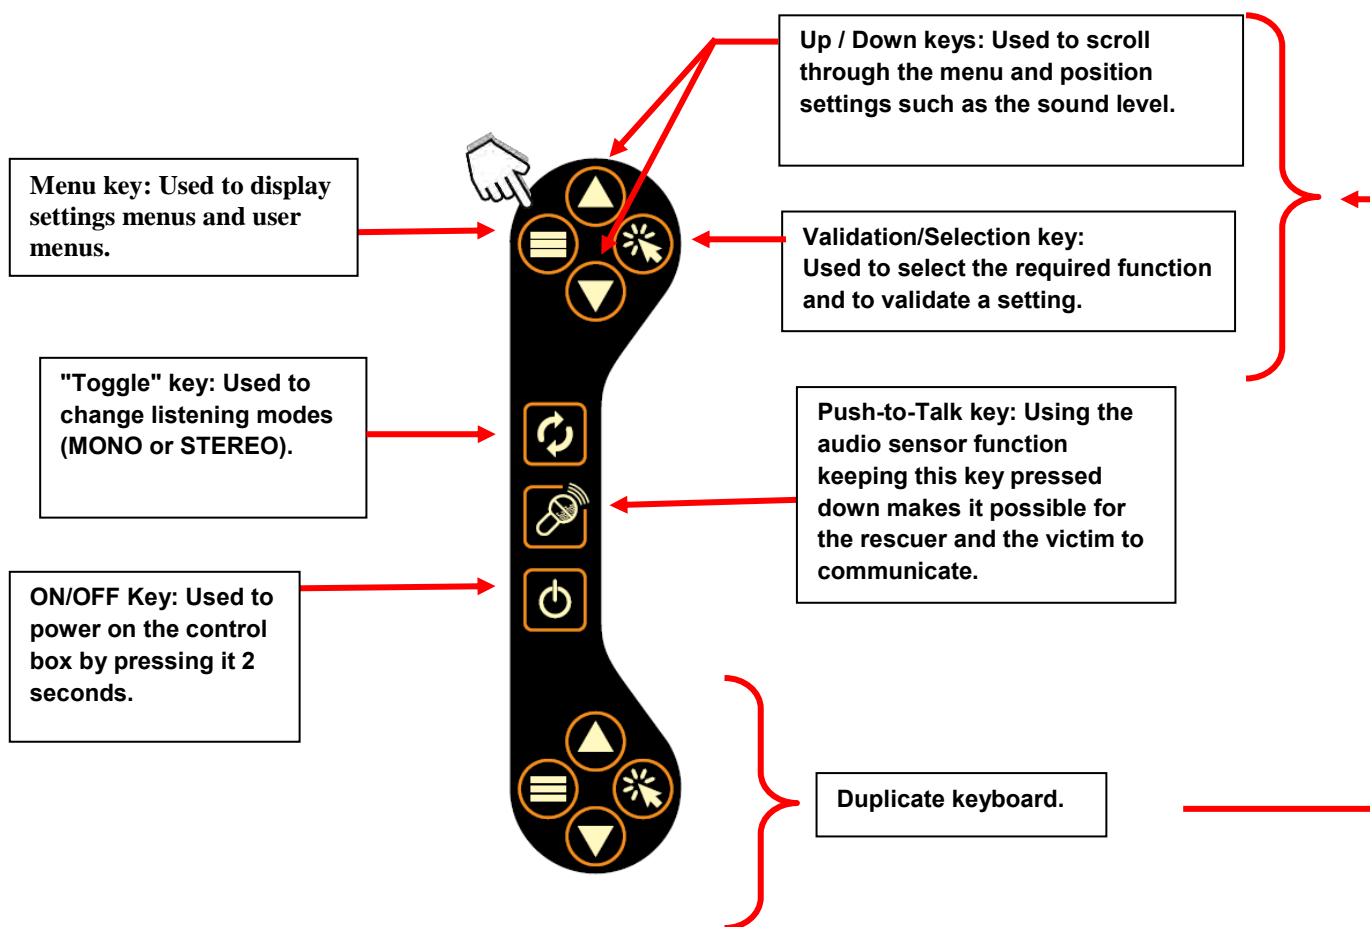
Up / Down keys: Used to scroll through the menu and position settings such as the sound level.

Menu key: Used to display settings menus and user menus.

Validation/Selection key: Used to select the required function and to validate a setting.

"Toggle" key: Used to change listening modes (MONO or STEREO).

Push-to-Talk key: Using the audio sensor function keeping this key pressed down makes it possible for the rescuer and the victim to communicate.

ON/OFF Key: Used to power on the control box by pressing it 2 seconds.

Duplicate keyboard.